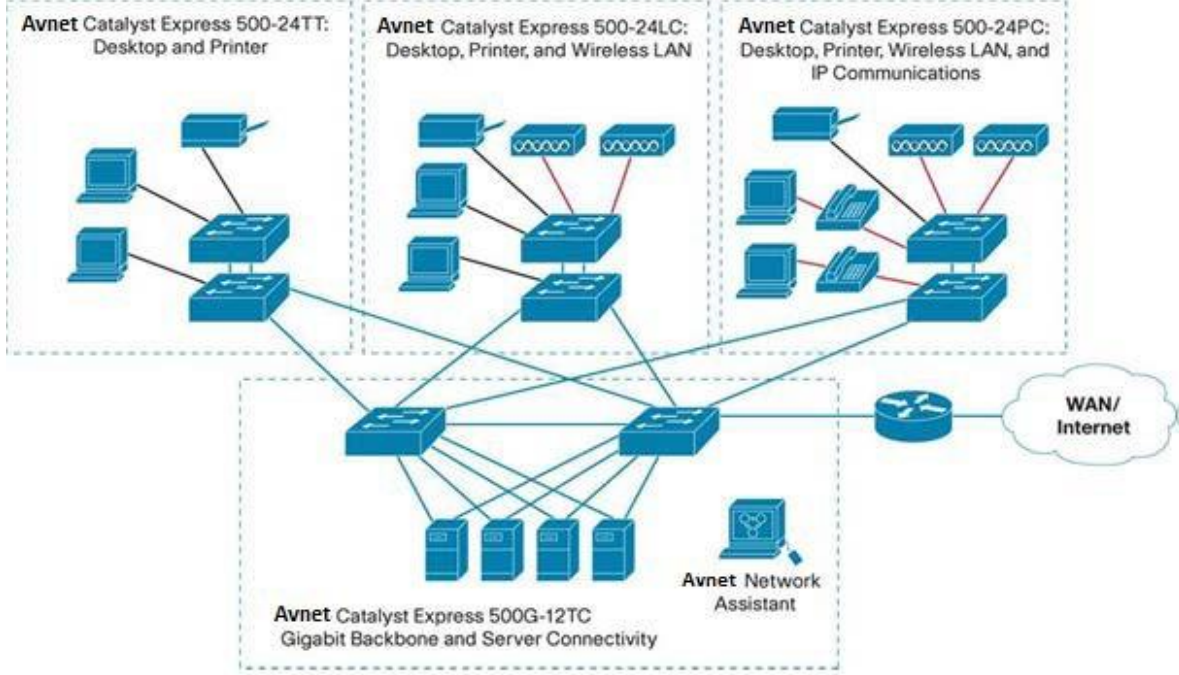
Avnet Catalyst Express 500-24TT: Desktop and Printer

Avnet Catalyst Express 500-24LC: Desktop, Printer, and Wireless LAN

Avnet Catalyst Express 500-24PC: Desktop, Printer, Wireless LAN, and IP Communications

WAN/ Internet

Avnet Network Assistant

Avnet Catalyst Express 500G-12TC Gigabit Backbone and Server Connectivity